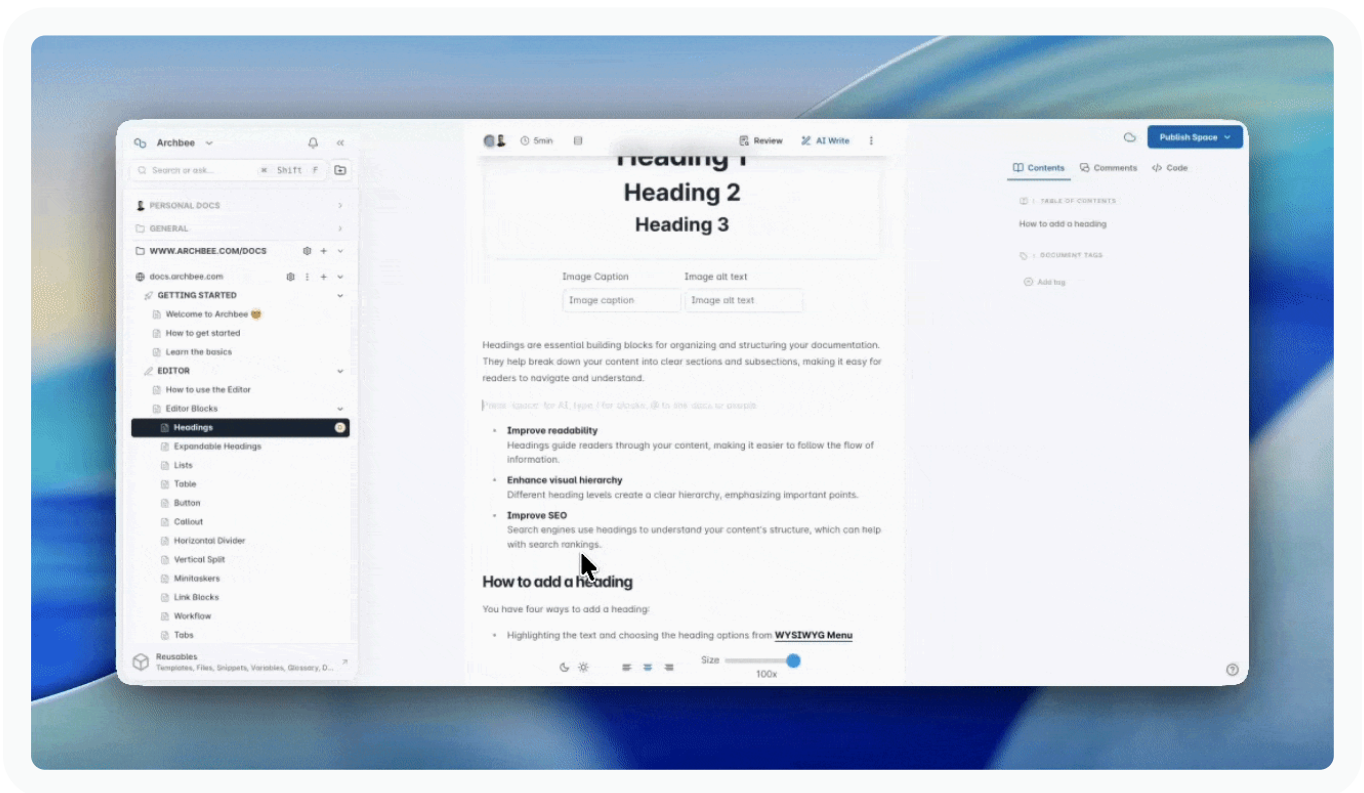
Archbee

Search or ask... ⌘ Shift F

PERSONAL DOCS
GENERAL
WWW.ARCHBEE.COM/DOCS
docs.archbee.com
GETTING STARTED
Welcome to Archbee 😊
How to get started
Learn the basics
EDITOR
How to use the Editor
Editor Blocks
Headings
Expandable Headings
Lists
Table
Button
Callout
Horizontal Divider
Vertical Split
Minitaskers
Link Blocks
Workflow
Tabs

Reusables
Templates, Files, Snippets, Variables, Glossary, D...

5min

Review
AI Write

Publish Space

Heading 1
Heading 2
Heading 3

Image Caption
Image caption
Image alt text
Image alt text

Headings are essential building blocks for organizing and structuring your documentation. They help break down your content into clear sections and subsections, making it easy for readers to navigate and understand.

Press 'space' for AI, type / for blocks, @ to link docs or people

- **Improve readability**
Headings guide readers through your content, making it easier to follow the flow of information.
- **Enhance visual hierarchy**
Different heading levels create a clear hierarchy, emphasizing important points.
- **Improve SEO**
Search engines use headings to understand your content's structure, which can help with search rankings.

How to add a heading

You have four ways to add a heading:

- Highlighting the text and choosing the heading options from **WYSIWYG Menu**

Size
100x

Contents
Comments
Code

TABLE OF CONTENTS
How to add a heading

DOCUMENT TAGS
Add tag